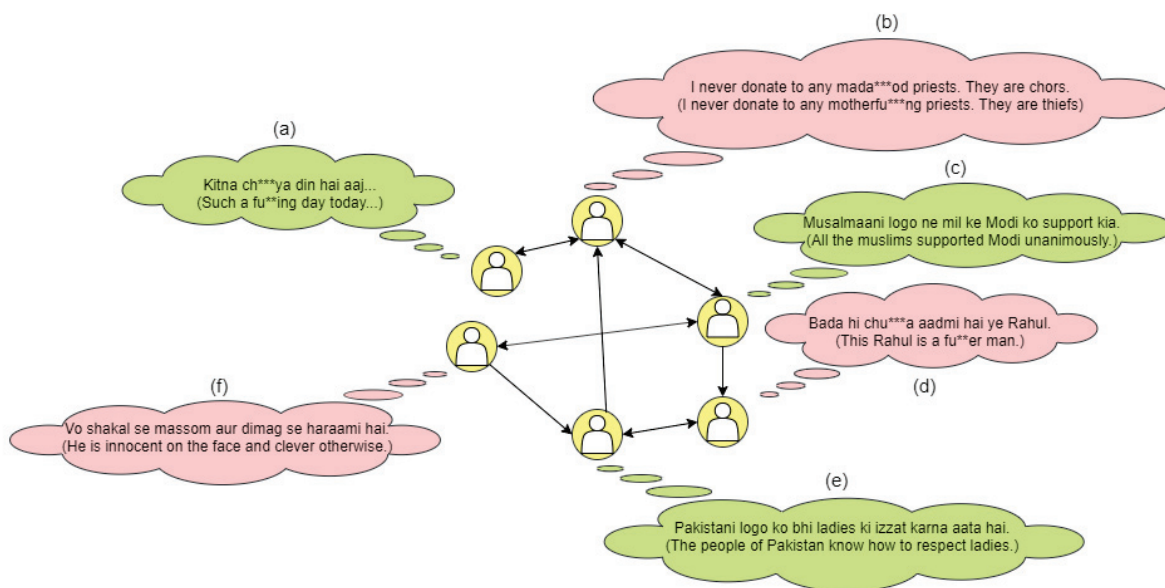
(b)
I never donate to any mada***od priests. They are chors.
(I never donate to any motherfu***ng priests. They are thiefs)

(a)
Kitna ch***ya din hai aaj...
(Such a fu**ing day today...)

(c)
Musalmaani logo ne mil ke Modi ko support kia.
(All the muslims supported Modi unanimously.)

Bada hi chu***a aadmi hai ye Rahul.
(This Rahul is a fu**er man.)
(d)

(f)
Vo shakal se massom aur dimag se haraami hai.
(He is innocent on the face and clever otherwise.)

(e)
Pakistani logo ko bhi ladies ki izzat karna aata hai.
(The people of Pakistan know how to respect ladies.)